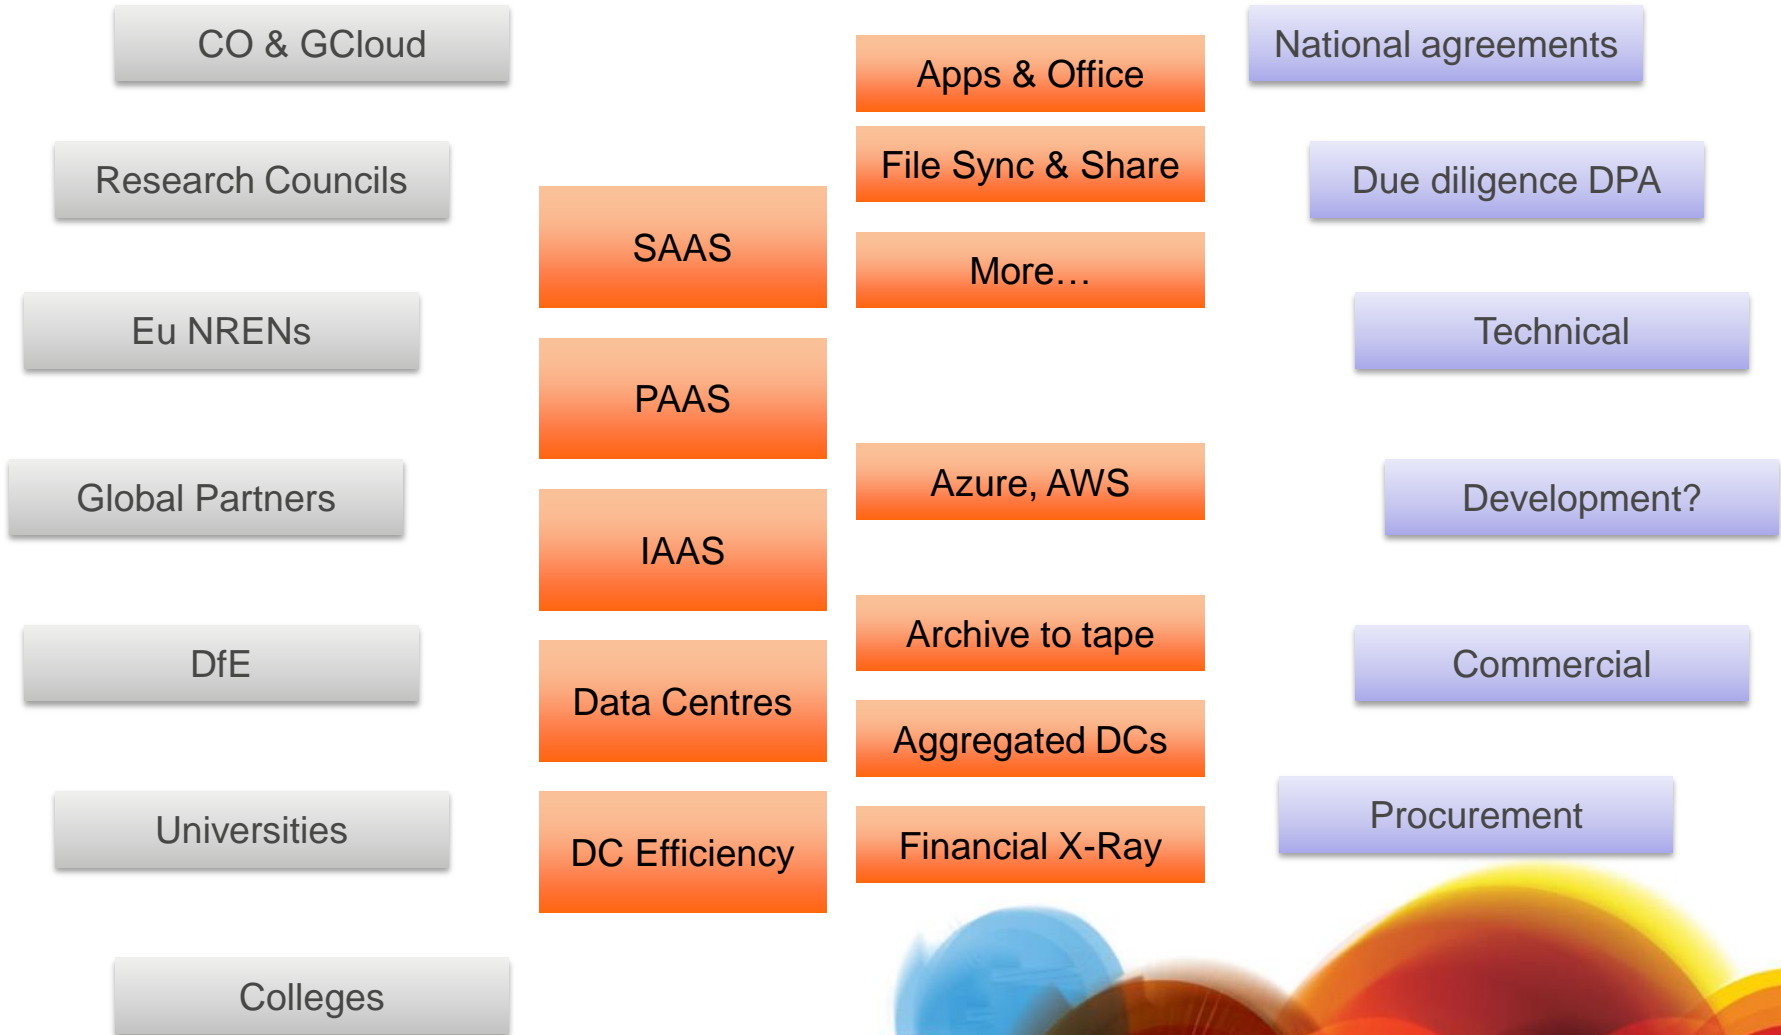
CO & GCloud

Research Councils

Eu NRENs

Global Partners

DfE

Universities

Colleges

SAAS

PAAS

IAAS

Data Centres

DC Efficiency

Apps & Office

File Sync & Share

More…

Azure, AWS

Archive to tape

Aggregated DCs

Financial X-Ray

National agreements

Due diligence DPA

Technical

Development?

Commercial

Procurement